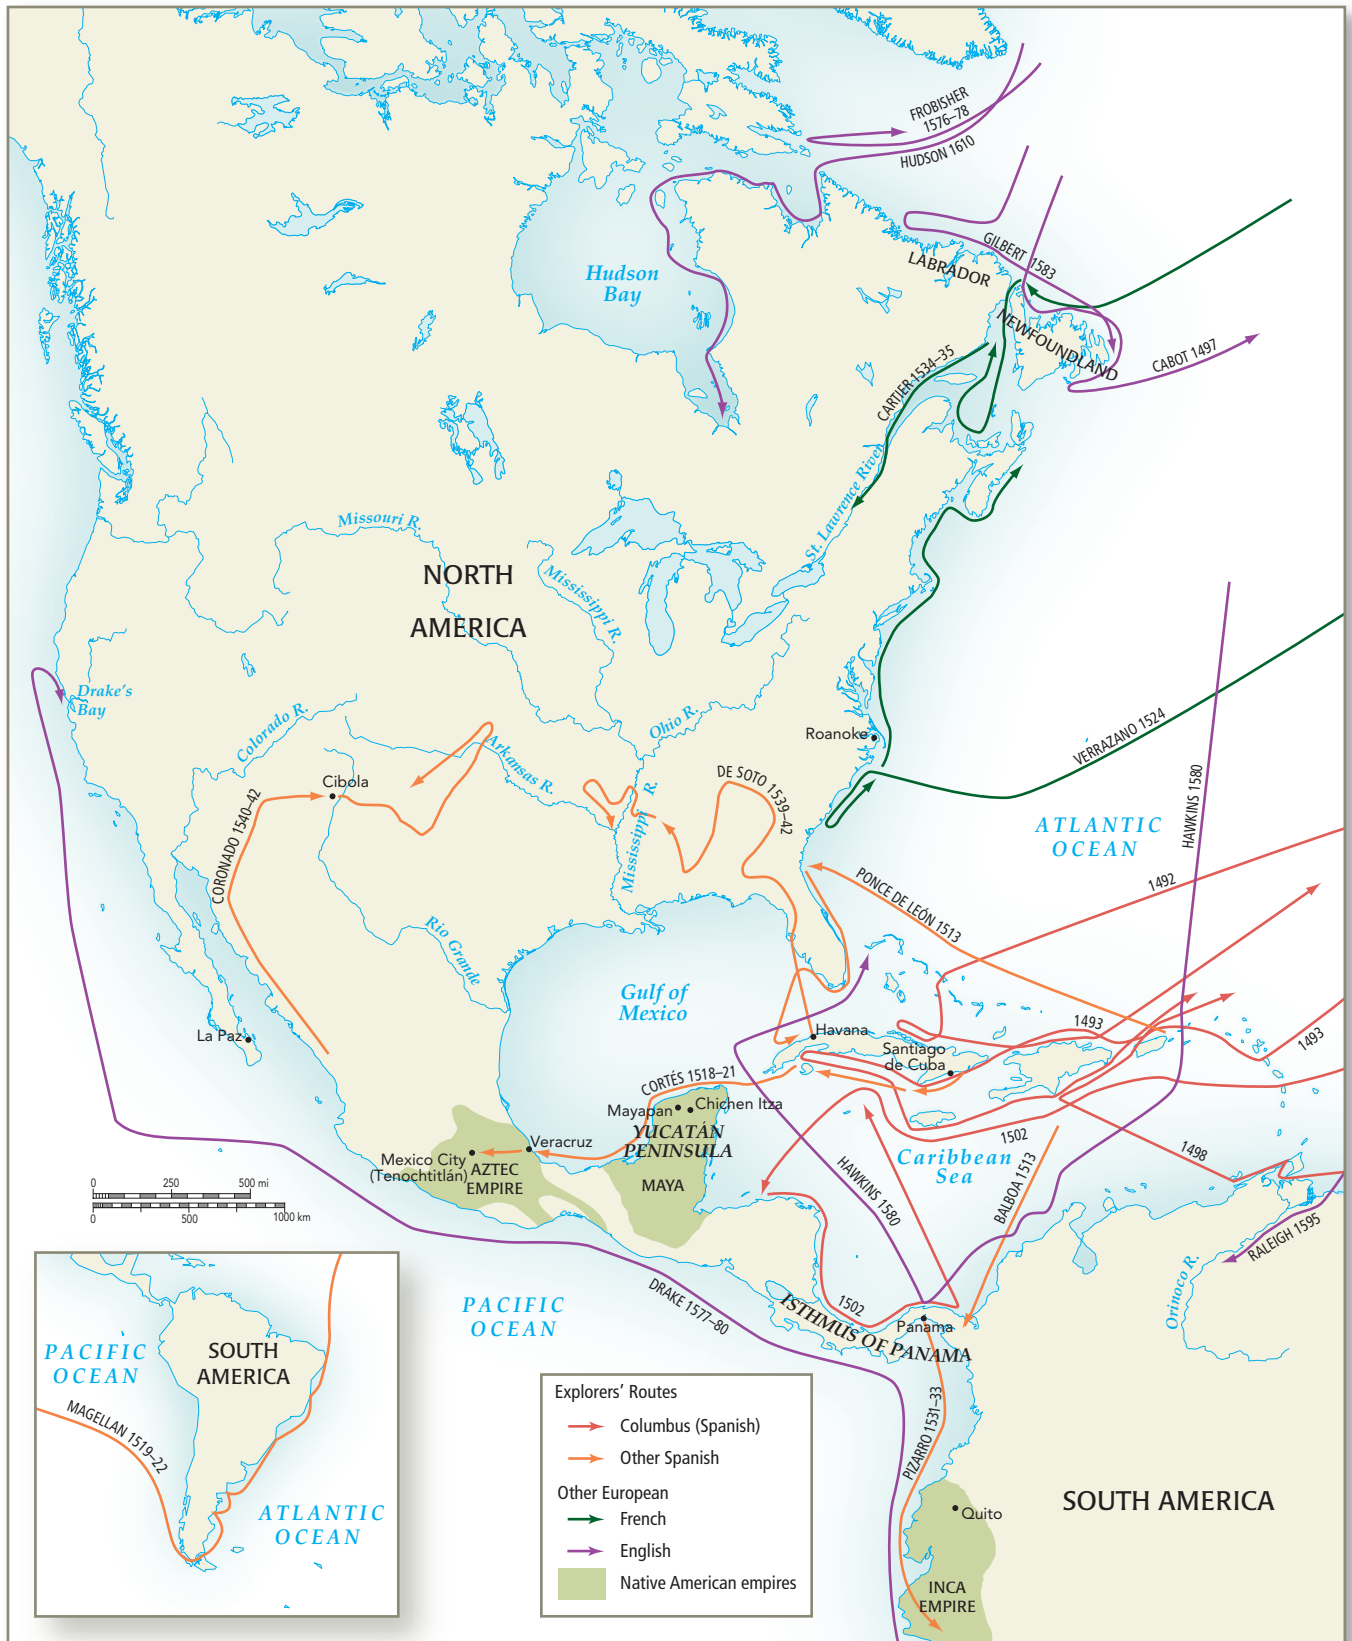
FROBISHER 1576–78
HUDSON 1610
GILBERT 1583
LABRADOR
NEWFOUNDLAND
CABOT 1497
Hudson Bay
CARTIER 1534–35
St. Lawrence River
Missouri R.
NORTH AMERICA
Mississippi R.
Drake's Bay
Colorado R.
Arkansas R.
Ohio R.
Roanoke
VERRAZANO 1524
HAWKINS 1580
Cibola
DE SOTO 1539–42
Mississippi R.
ATLANTIC OCEAN
CORONADO 1540–42
PONCE DE LEÓN 1513
1492
Rio Grande
Gulf of Mexico
La Paz
Havana
1493
Santiago de Cuba
1493
CORTÉS 1518–21
Mayapan
Chichen Itza
YUCATÁN PENINSULA
Veracruz
Mexico City (Tenochtitlán)
AZTEC EMPIRE
MAYA
1502
1498
Caribbean Sea
HAWKINS 1580
BALBOA 1513
0 250 500 mi
0 500 1000 km
RALEIGH 1595
Orinoco R.
PACIFIC OCEAN
DRAKE 1577–80
1502
ISTHMUS OF PANAMA
Panama
PACIFIC OCEAN
SOUTH AMERICA
MAGELLAN 1519–22
ATLANTIC OCEAN
PIZARRO 1531–33
Quito
SOUTH AMERICA
INCA EMPIRE

Explorers' Routes
Columbus (Spanish)
Other Spanish
Other European
French
English
Native American empires